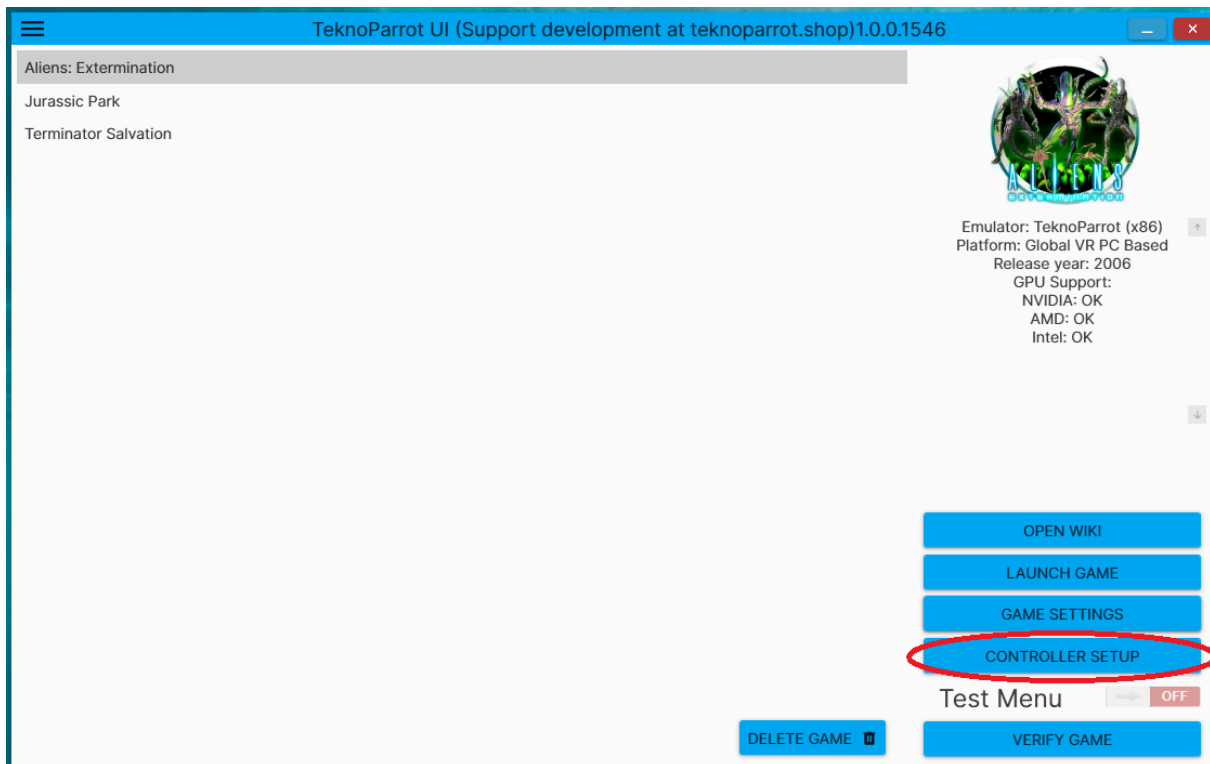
TeknoParrot UI (Support development at teknoparrot.shop)1.0.0.1546

Aliens: Extermination
Jurassic Park
Terminator Salvation

ALIENS
EXTERMINATION

Emulator: TeknoParrot (x86)
Platform: Global VR PC Based
Release year: 2006
GPU Support:
NVIDIA: OK
AMD: OK
Intel: OK

OPEN WIKI
LAUNCH GAME
GAME SETTINGS
CONTROLLER SETUP
Test Menu
OFF
DELETE GAME
VERIFY GAME